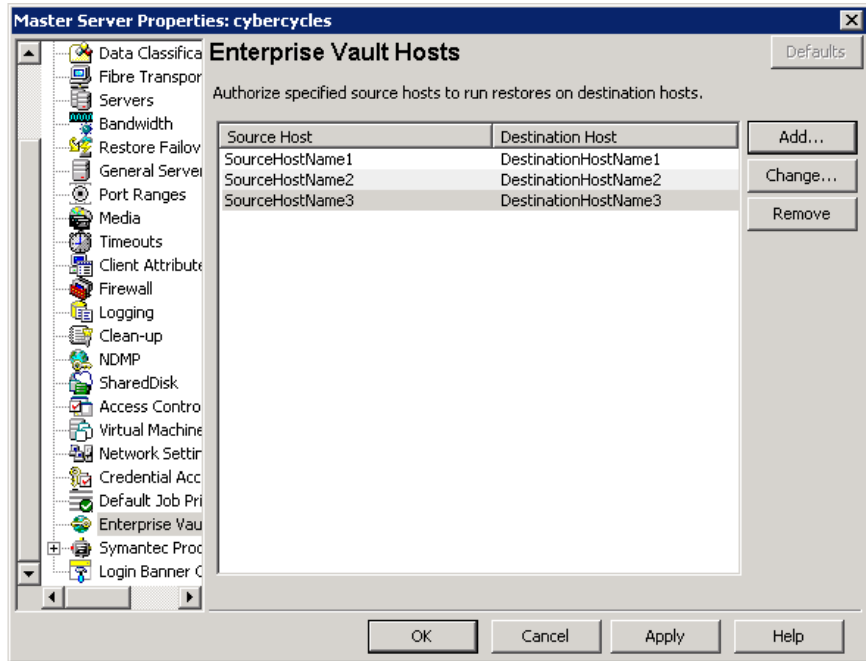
Master Server Properties: cybercycles

Data Classifica
Fibre Transpor
Servers
Bandwidth
Restore Failov
General Server
Port Ranges
Media
Timeouts
Client Attribute
Firewall
Logging
Clean-up
NDMP
SharedDisk
Access Contro
Virtual Machine
Network Settir
Credential Acc
Default Job Pri
Enterprise Vau
Symantec Proc
Login Banner C

Enterprise Vault Hosts

Defaults

Authorize specified source hosts to run restores on destination hosts.

| Source Host | Destination Host |
|---|---|
| SourceHostName1 | DestinationHostName1 |
| SourceHostName2 | DestinationHostName2 |
| SourceHostName3 | DestinationHostName3 |

Add...
Change...
Remove

OK
Cancel
Apply
Help